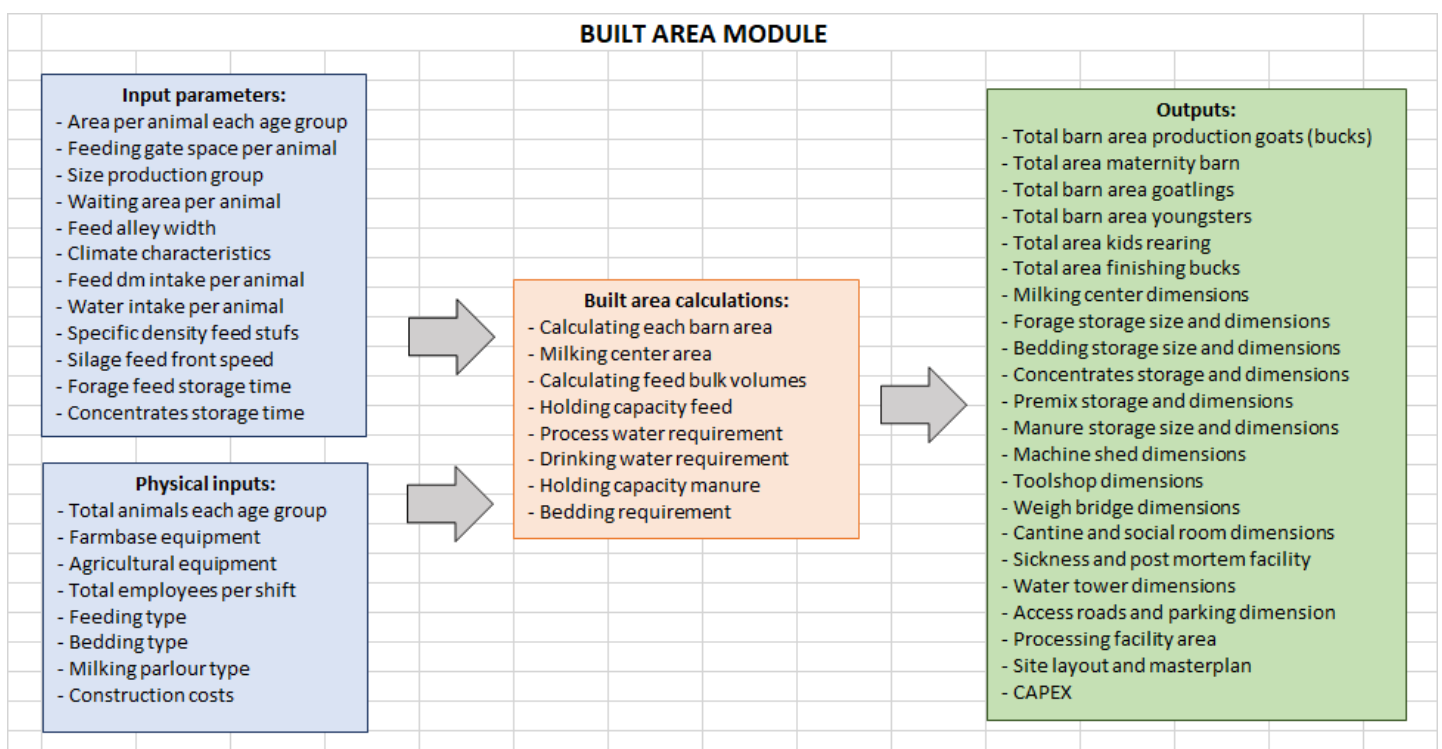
BUILT AREA MODULE

Input parameters:
- Area per animal each age group
- Feeding gate space per animal
- Size production group
- Waiting area per animal
- Feed alley width
- Climate characteristics
- Feed dm intake per animal
- Water intake per animal
- Specific density feed stufs
- Silage feed front speed
- Forage feed storage time
- Concentrates storage time

Physical inputs:
- Total animals each age group
- Farmbase equipment
- Agricultural equipment
- Total employees per shift
- Feeding type
- Bedding type
- Milking parlour type
- Construction costs

Built area calculations:
- Calculating each barn area
- Milking center area
- Calculating feed bulk volumes
- Holding capacity feed
- Process water requirement
- Drinking water requirement
- Holding capacity manure
- Bedding requirement

Outputs:
- Total barn area production goats (bucks)
- Total area maternity barn
- Total barn area goatlings
- Total barn area youngsters
- Total area kids rearing
- Total area finishing bucks
- Milking center dimensions
- Forage storage size and dimensions
- Bedding storage size and dimensions
- Concentrates storage and dimensions
- Premix storage and dimensions
- Manure storage size and dimensions
- Machine shed dimensions
- Toolshop dimensions
- Weigh bridge dimensions
- Cantine and social room dimensions
- Sickness and post mortem facility
- Water tower dimensions
- Access roads and parking dimension
- Processing facility area
- Site layout and masterplan
- CAPEX